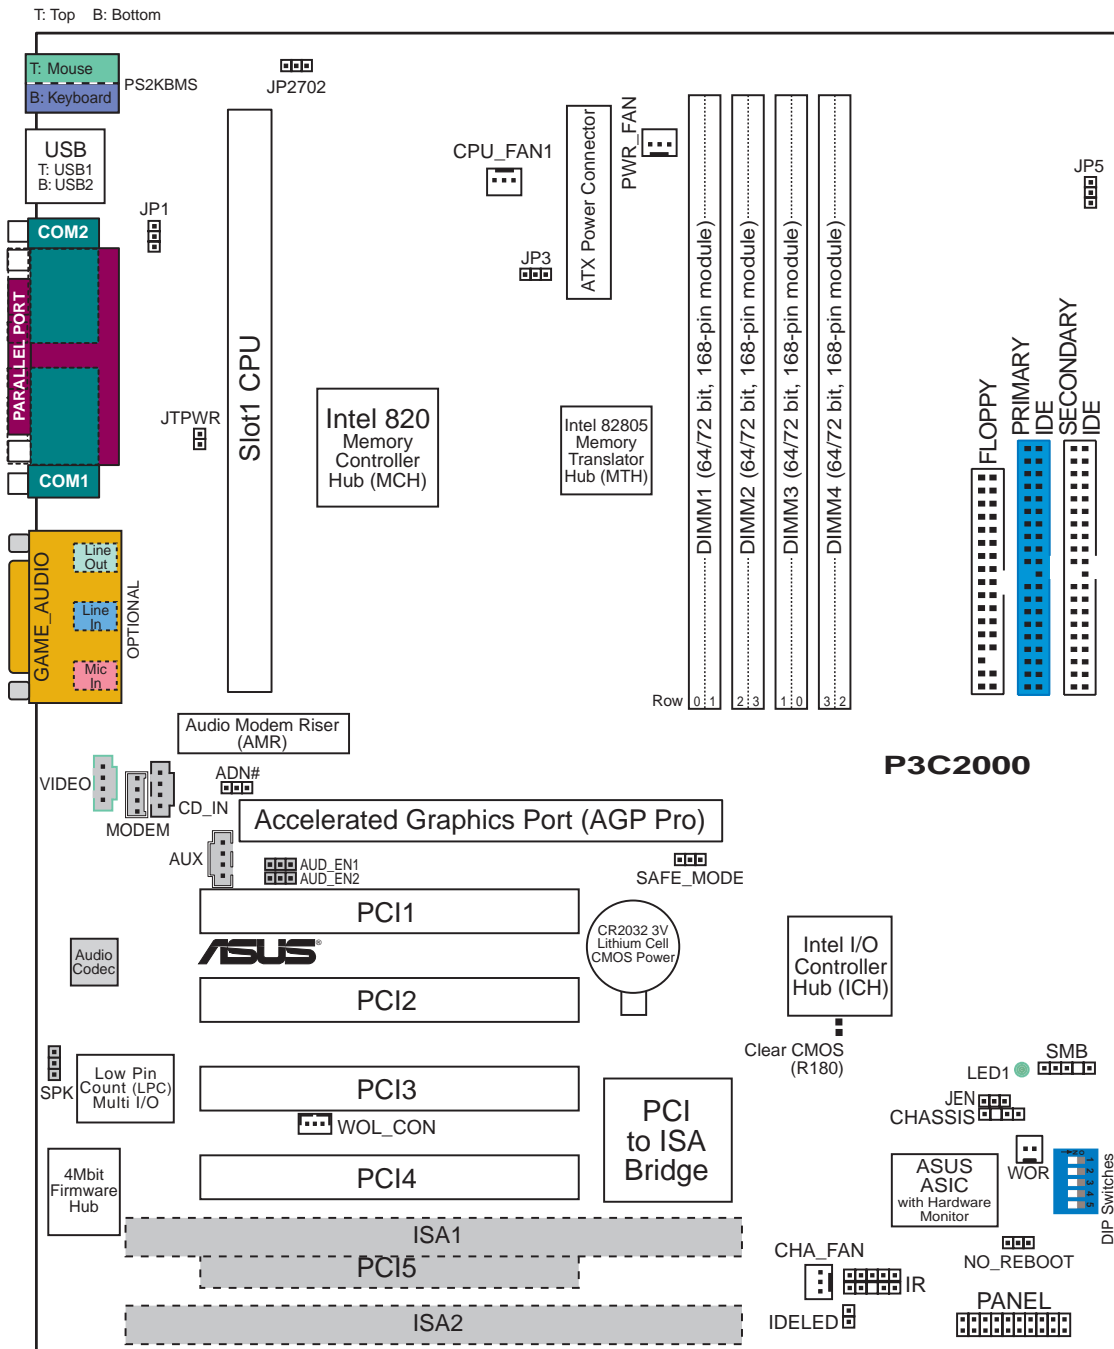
T: Top B: Bottom

T: Mouse
B: Keyboard
PS2KBMS
JP2702
USB
T: USB1
B: USB2
COM2
JP1
PARALLEL PORT
COM1
JTPWR
Slot1 CPU
Intel 820
Memory
Controller
Hub (MCH)
CPU_FAN1
JP3
ATX Power Connector
PWR_FAN
Intel 82805
Memory
Translator
Hub (MTH)
DIMM1 (64/72 bit, 168-pin module)
DIMM2 (64/72 bit, 168-pin module)
DIMM3 (64/72 bit, 168-pin module)
DIMM4 (64/72 bit, 168-pin module)
Row 0 1 2 3 1 0 3 2
JP5
FLOPPY
PRIMARY IDE
SECONDARY IDE
GAME_AUDIO
Line Out
Line In
Mic In
OPTIONAL
Audio Modem Riser
(AMR)
P3C2000
VIDEO
MODEM
CD_IN
ADN#
Accelerated Graphics Port (AGP Pro)
AUX
AUD_EN1
AUD_EN2
SAFE_MODE
PCI1
ASUS
CR2032 3V
Lithium Cell
CMOS Power
Intel I/O
Controller
Hub (ICH)
Audio
Codec
PCI2
Clear CMOS
(R180)
SPK
Low Pin
Count (LPC)
Multi I/O
PCI3
WOL_CON
PCI
to ISA
Bridge
LED1
SMB
JEN
CHASSIS
WOR
ASUS
ASIC
with Hardware
Monitor
DIP Switches
4Mbit
Firmware
Hub
PCI4
ISA1
PCI5
CHA_FAN
IR
NO_REBOOT
ISA2
IDELED
PANEL